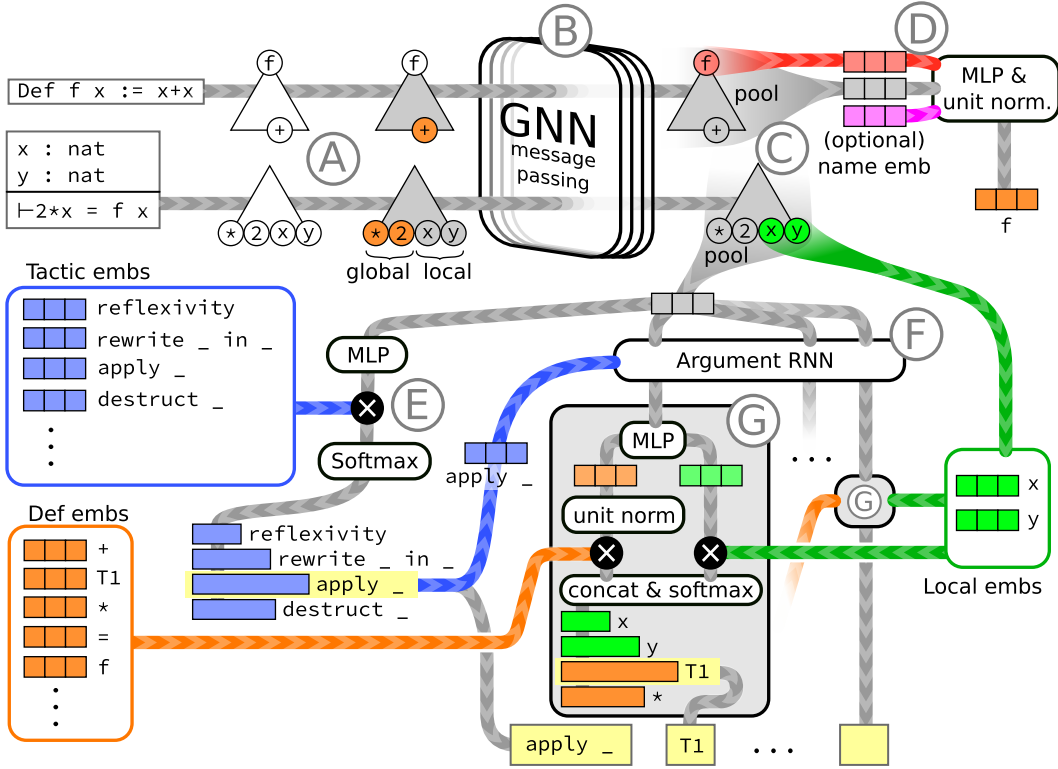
Def f x := x+x

x : nat
y : nat
⊢2*x = f x

f
+
f
+
A
*
2
x
y
*
2
x
y
global
local

B
GNN
message passing

f
+
pool
C
*
2
x
y
pool

D
MLP & unit norm.
(optional) name emb
f

Tactic embs
reflexivity
rewrite _ in _
apply _
destruct _
⋮

MLP
E
Softmax

reflexivity
rewrite _ in _
apply _
destruct _

F
Argument RNN
apply _

G
MLP
unit norm
concat & softmax
x
y
T1
*

...
G
x
y
Local embs

Def embs
+
T1
*
=
f
⋮

apply _
T1
...